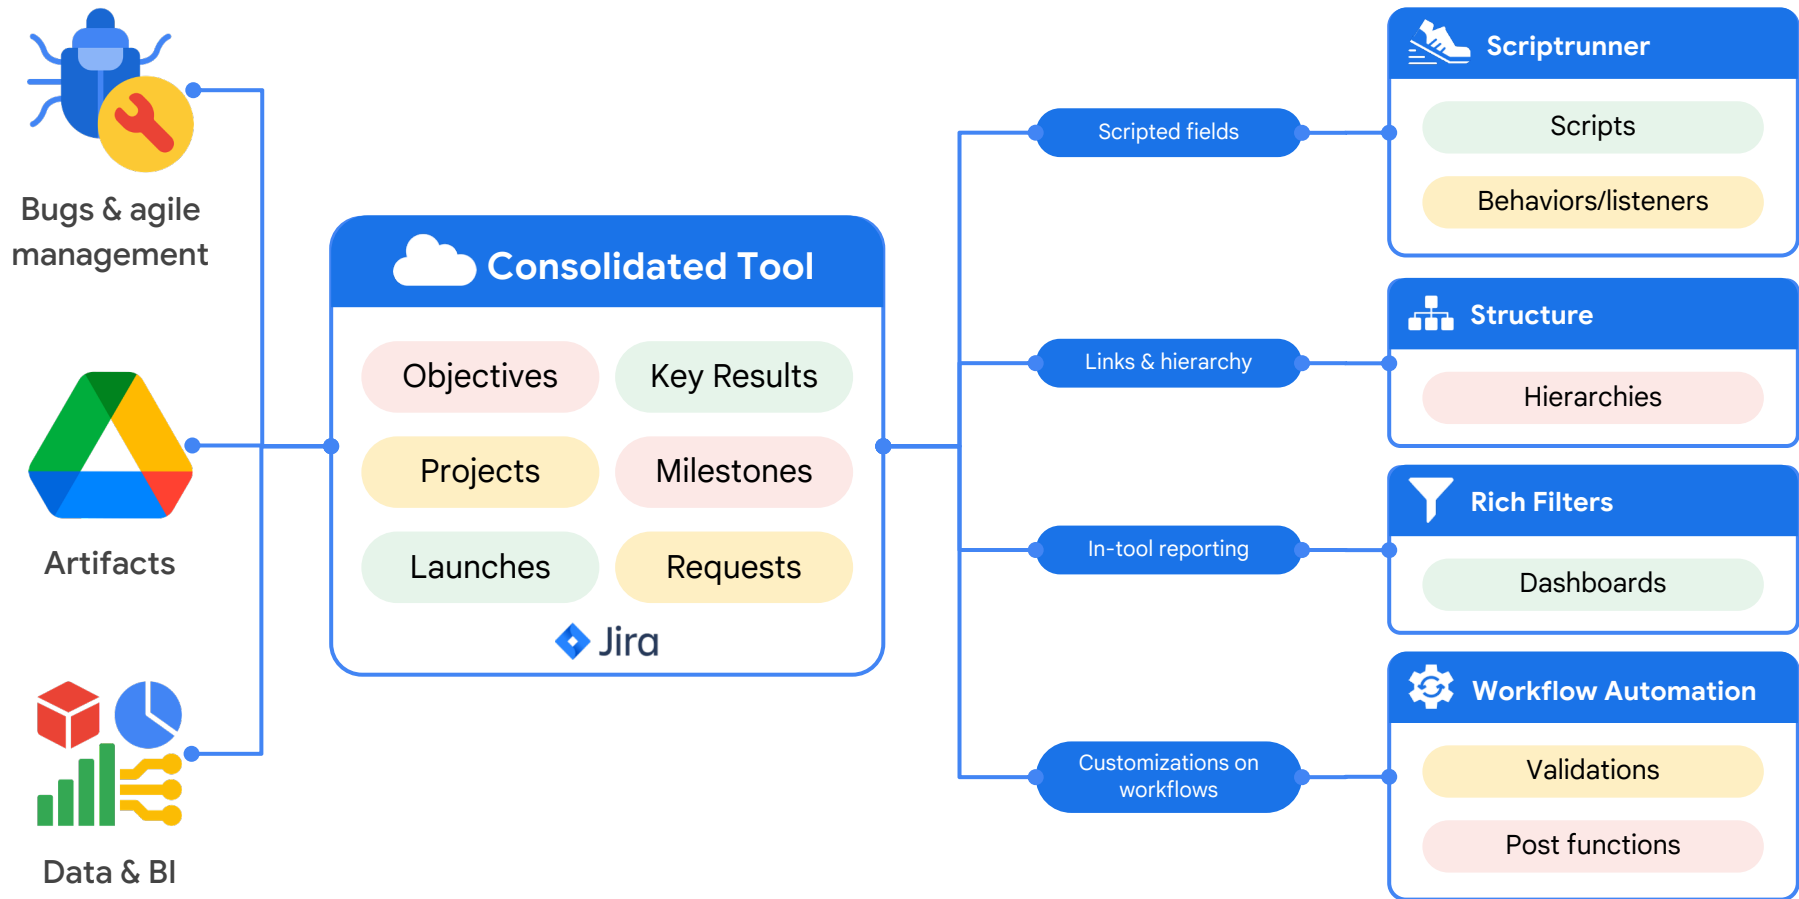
Bugs & agile management

Artifacts

Data & BI

Consolidated Tool

Objectives
Key Results
Projects
Milestones
Launches
Requests

Jira

Scripted fields
Links & hierarchy
In-tool reporting
Customizations on workflows

Scriptrunner
Scripts
Behaviors/listeners

Structure
Hierarchies

Rich Filters
Dashboards

Workflow Automation
Validations
Post functions